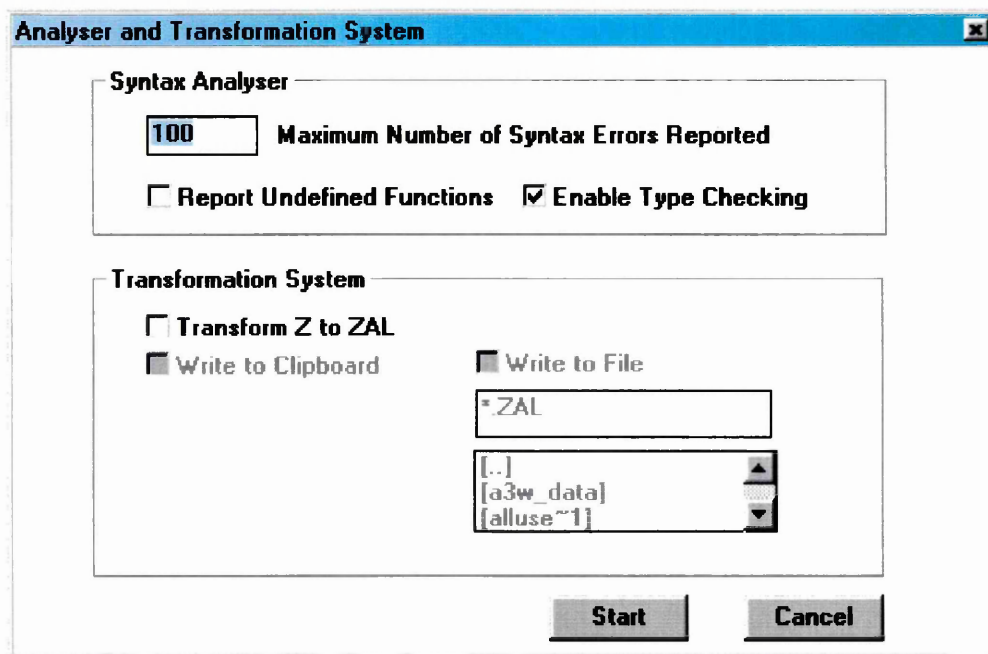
Analyser and Transformation System

Syntax Analyser

100 Maximum Number of Syntax Errors Reported

Report Undefined Functions

Enable Type Checking

Transformation System

Transform Z to ZAL

Write to Clipboard

Write to File

*.ZAL

[..]
[a3w_data]
[alluse~1]

Start

Cancel